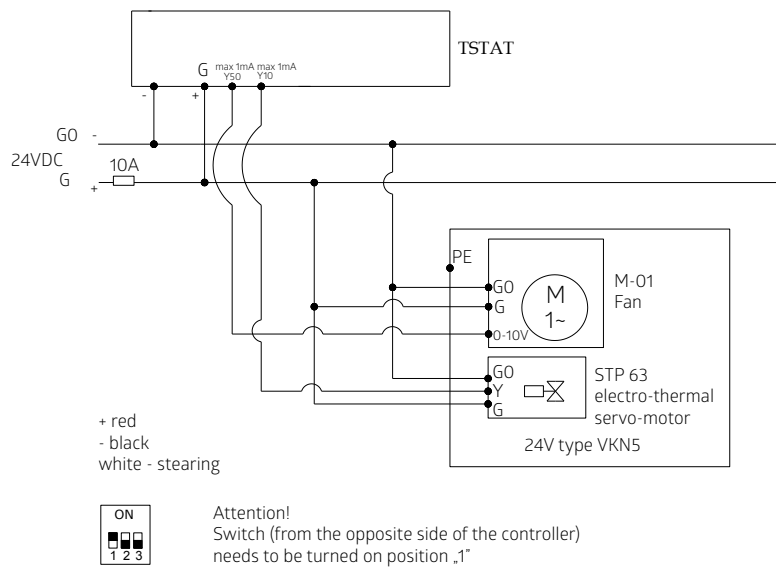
TSTAT

- + G max 1mA Y50 max 1mA Y10

G0 -
24VDC
G +
10A

PE
G0
G
0-10V
M 1~
M-01
Fan

G0
Y
G
STP 63
electro-thermal
servo-motor

24V type VKN5

+ red
- black
white - stearing

ON
1 2 3

Attention!
Switch (from the opposite side of the controller) needs to be turned on position „1"